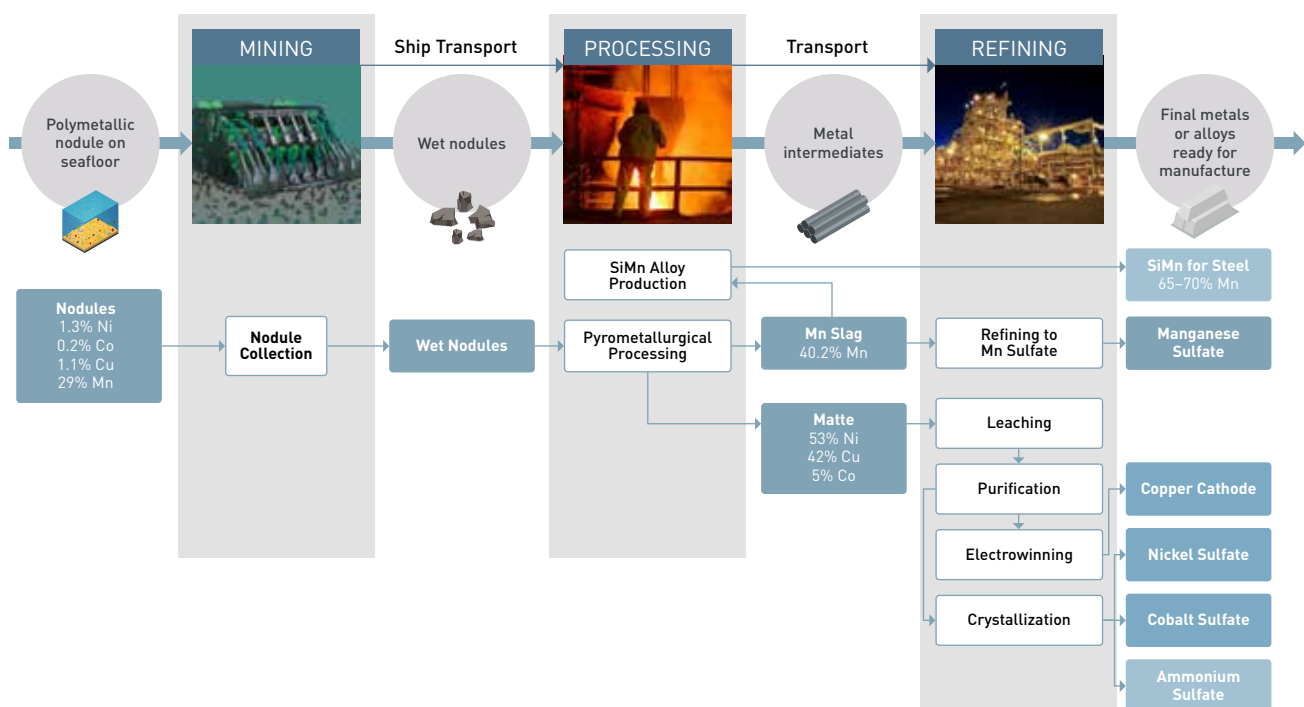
MINING

Ship Transport

PROCESSING

Transport

REFINING

Polymetallic nodule on seafloor

Wet nodules

Metal intermediates

Final metals or alloys ready for manufacture

SiMn Alloy Production

SiMn for Steel
65–70% Mn

Nodules
1.3% Ni
0.2% Co
1.1% Cu
29% Mn

Nodule Collection

Wet Nodules

Pyrometallurgical Processing

Mn Slag
40.2% Mn

Refining to Mn Sulfate

Manganese Sulfate

Matte
53% Ni
42% Cu
5% Co

Leaching

Purification

Copper Cathode

Electrowinning

Nickel Sulfate

Crystallization

Cobalt Sulfate

Ammonium Sulfate